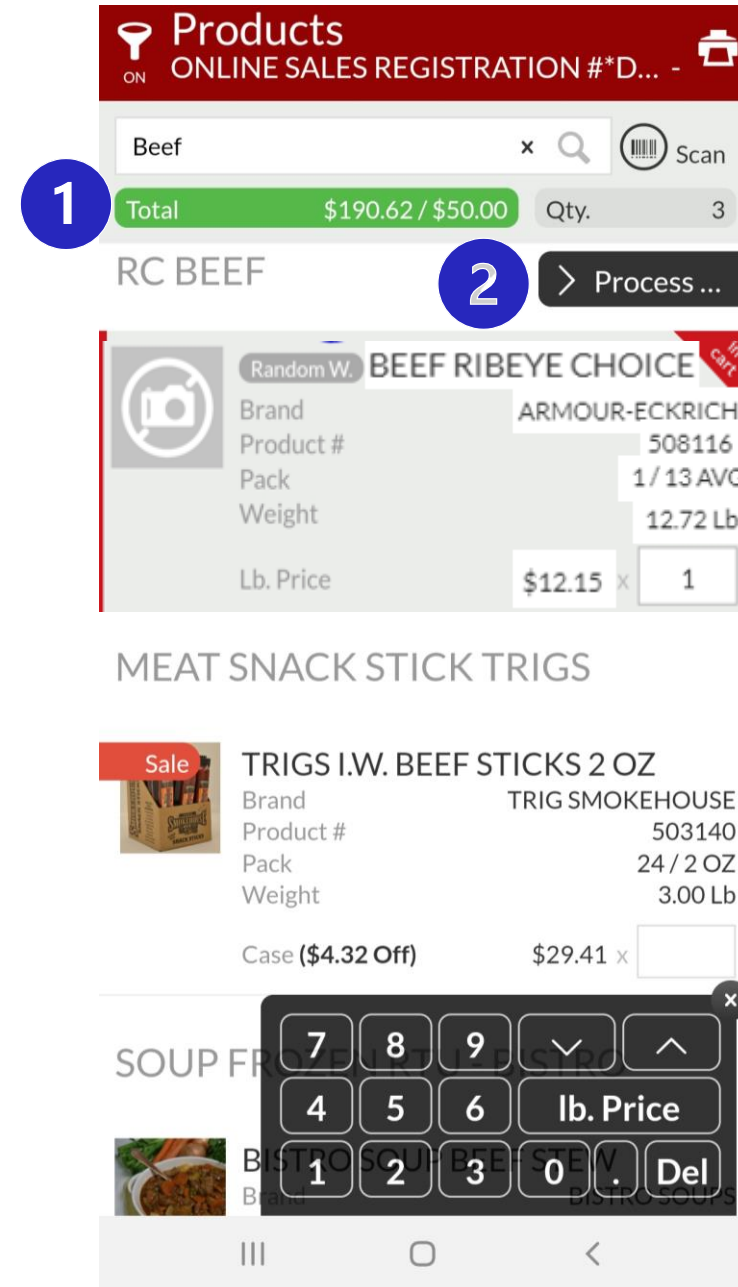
ON Products
ONLINE SALES REGISTRATION #*D... -

Beef × Scan

1
Total $190.62 / $50.00 Qty. 3

RC BEEF
2
Process ...

Random W. BEEF RIBEYE CHOICE
In cart
Brand ARMOUR-ECKRICH
Product # 508116
Pack 1 / 13 AVG
Weight 12.72 Lb
Lb. Price $12.15 x 1

MEAT SNACK STICK TRIGS

Sale
TRIGS I.W. BEEF STICKS 2 OZ
Brand TRIG SMOKEHOUSE
Product # 503140
Pack 24 / 2 OZ
Weight 3.00 Lb
Case ($4.32 Off) $29.41 x

SOUP FROZEN RTU - BISTRO

BISTRO SOUP BEEF STEW
Brand BISTRO SOUPS

×
7 8 9
4 5 6 lb. Price
1 2 3 0 . Del